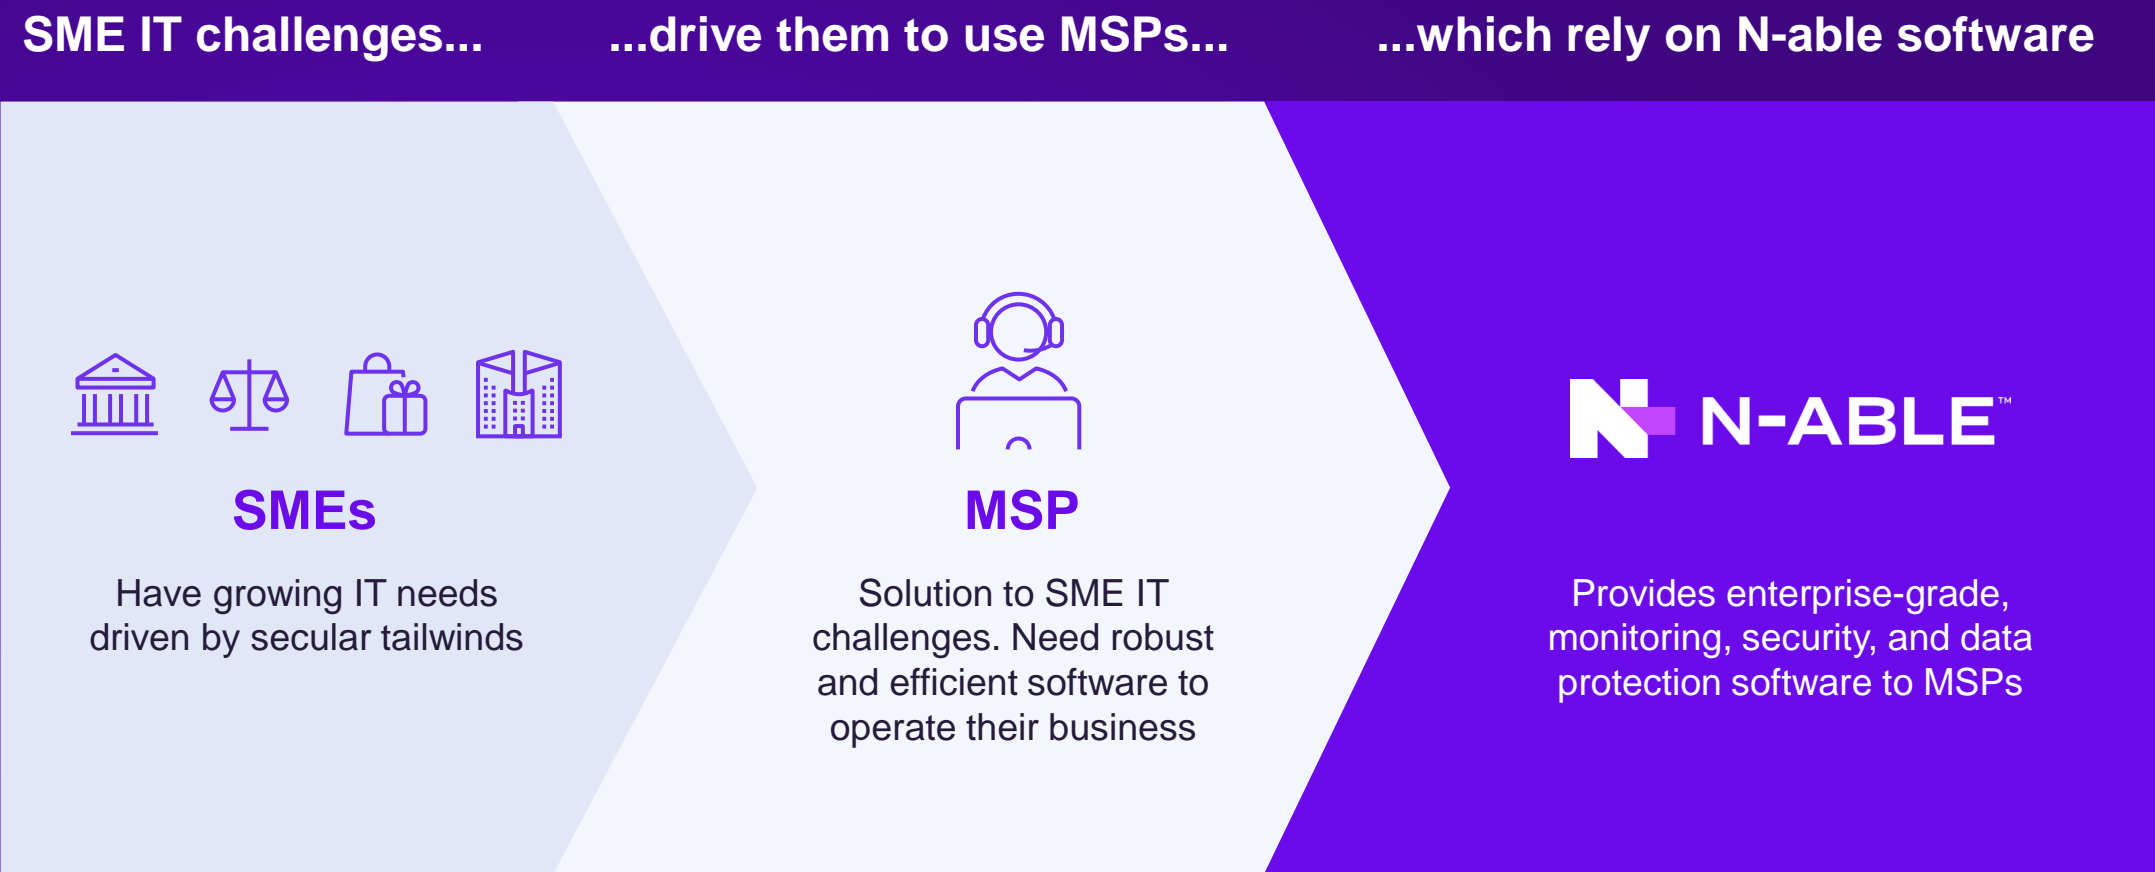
SME IT challenges...

SMEs

Have growing IT needs driven by secular tailwinds

...drive them to use MSPs...

MSP

Solution to SME IT challenges. Need robust and efficient software to operate their business

...which rely on N-able software

N-ABLE™

Provides enterprise-grade, monitoring, security, and data protection software to MSPs